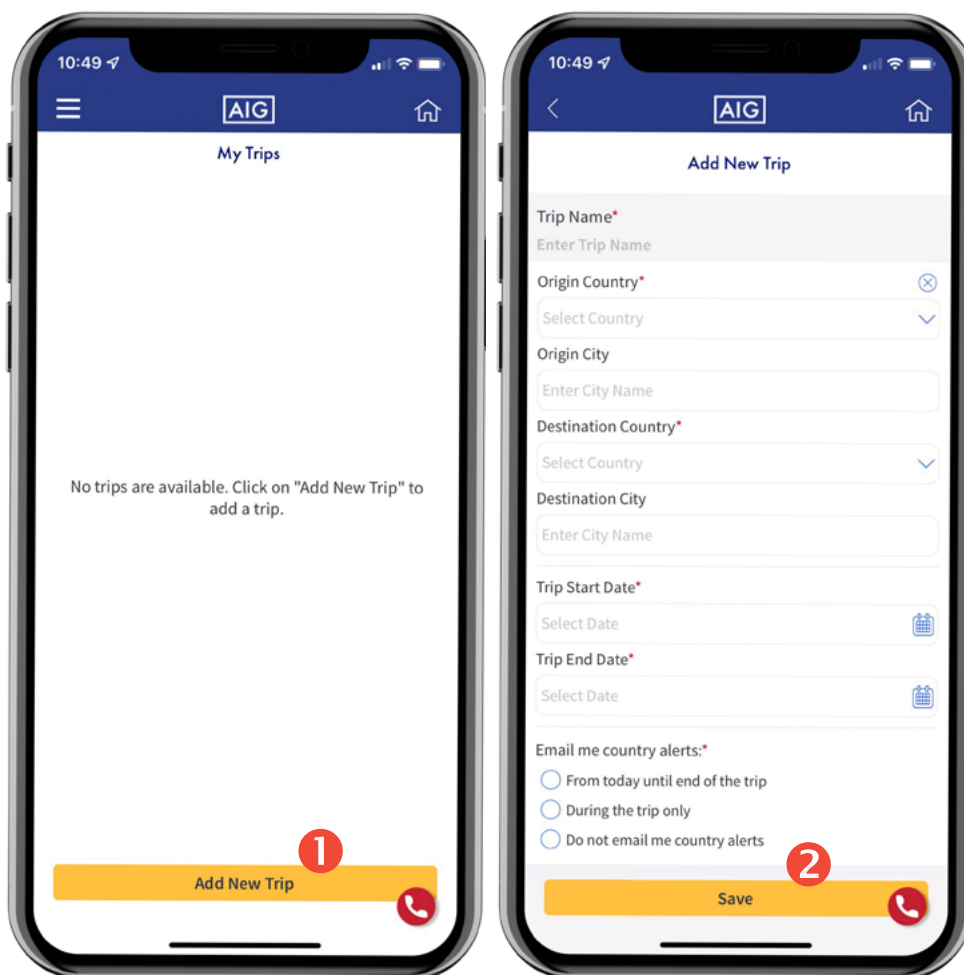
10:49

AIG

My Trips

No trips are available. Click on "Add New Trip" to add a trip.

1

Add New Trip

10:49

AIG

Add New Trip

Trip Name*
Enter Trip Name

Origin Country*
Select Country

Origin City
Enter City Name

Destination Country*
Select Country

Destination City
Enter City Name

Trip Start Date*
Select Date

Trip End Date*
Select Date

Email me country alerts:*
From today until end of the trip
During the trip only
Do not email me country alerts

2

Save